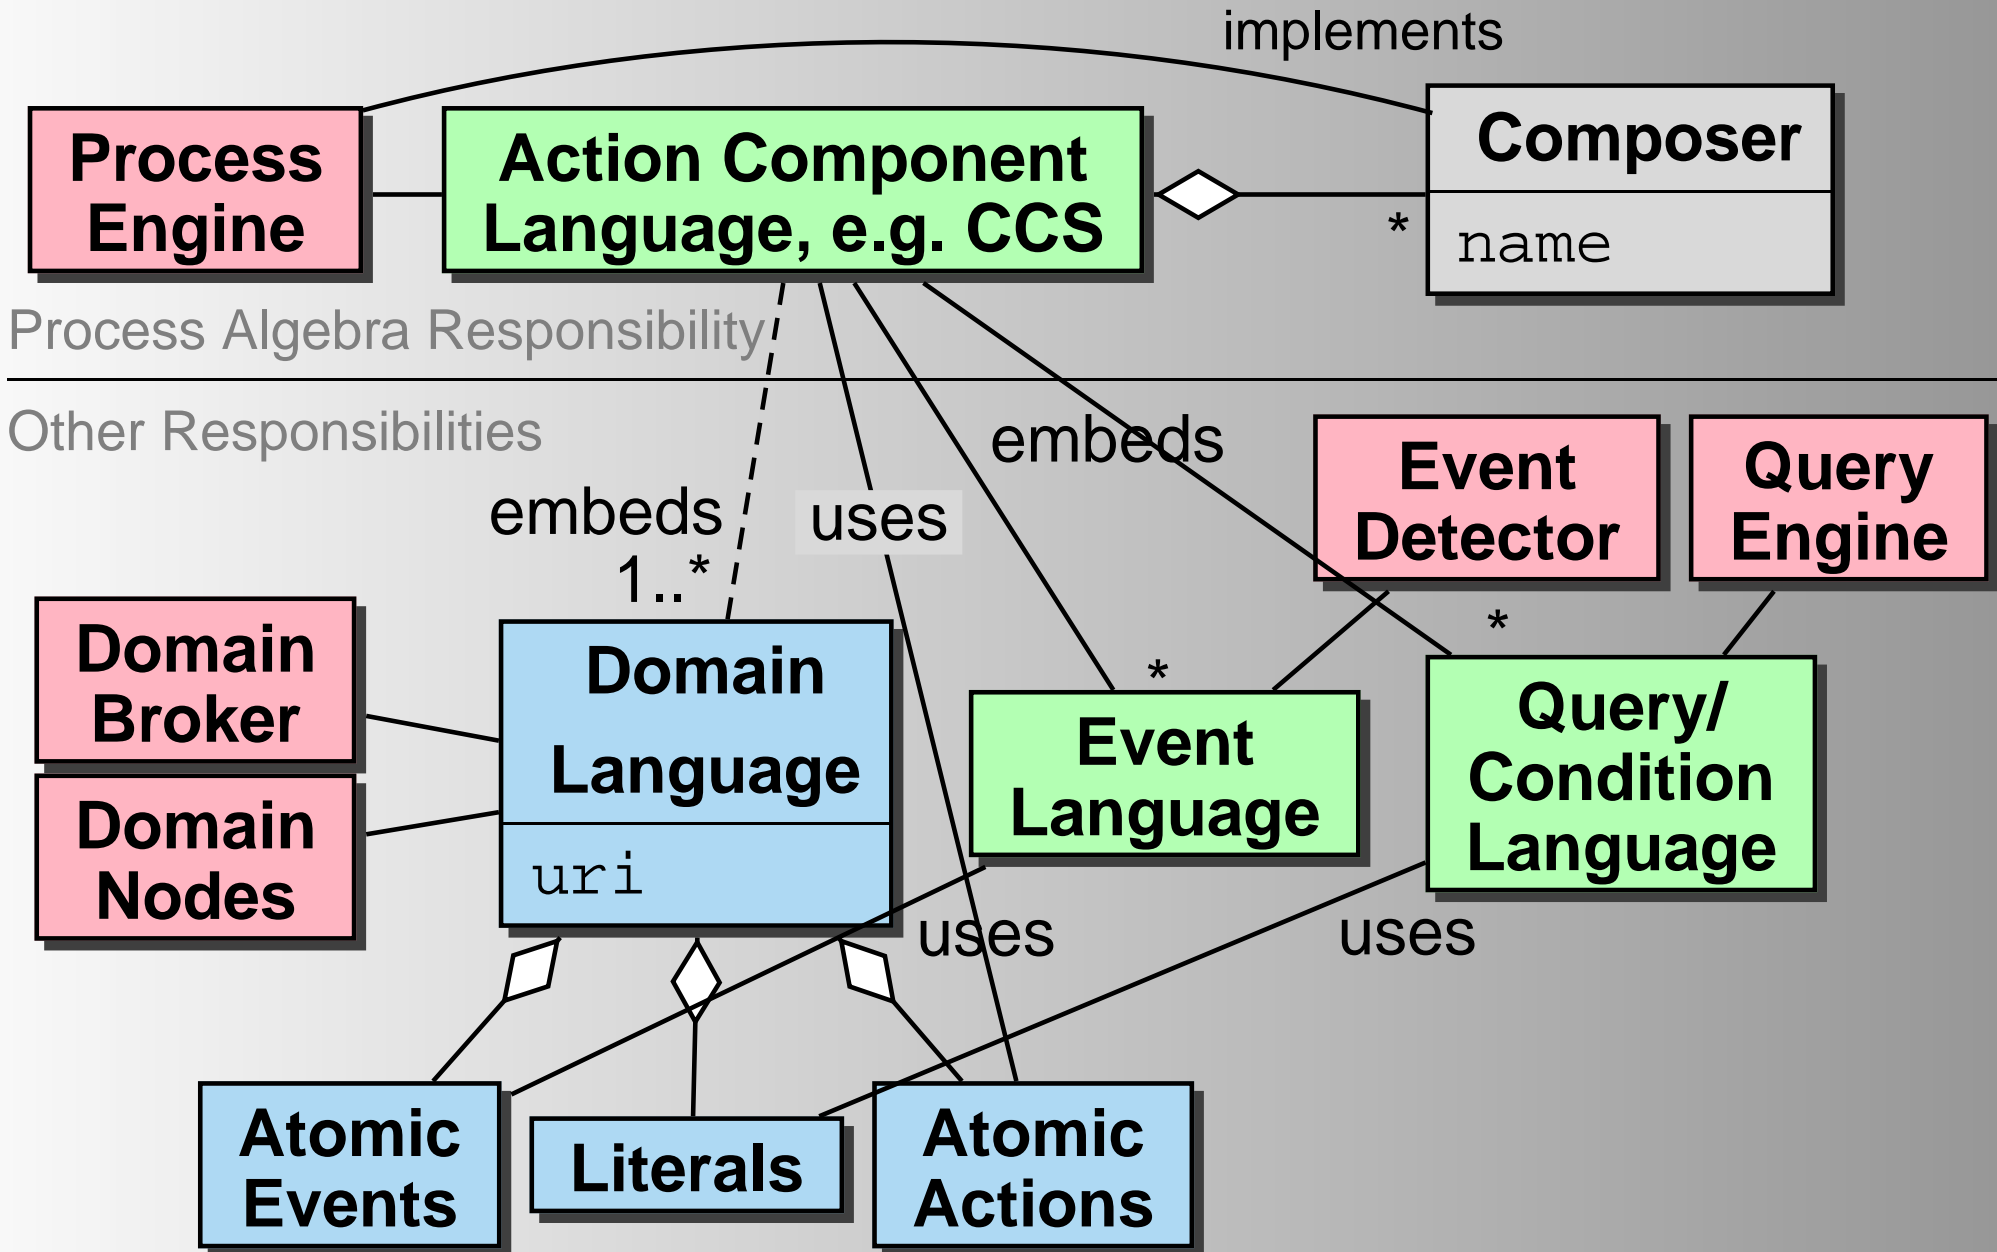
implements

Process Engine

Action Component Language, e.g. CCS

Composer

name

*

Process Algebra Responsibility

Other Responsibilities

embeds

1..*

uses

embeds

Event Detector

Query Engine

Domain Broker

Domain Language

uri

*

*

Event Language

Query/ Condition Language

Domain Nodes

uses

uses

Atomic Events

Literals

Atomic Actions